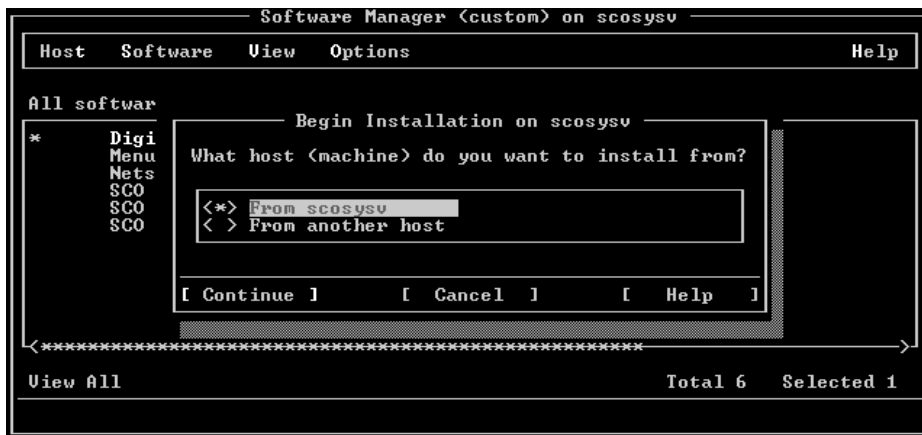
Software Manager (custom) on scosysv

Host Software View Options Help

All softwar

* Digi
Menu
Nets
SCO
SCO
SCO

Begin Installation on scosysv

What host (machine) do you want to install from?

<*> From scosysv
< > From another host

[ Continue ] [ Cancel ] [ Help ]

<**********************************************>

View All Total 6 Selected 1